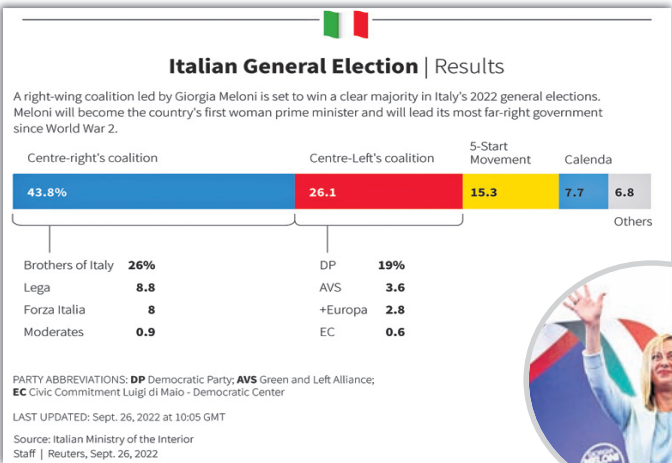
**Italian General Election** | Results

A right-wing coalition led by Giorgia Meloni is set to win a clear majority in Italy's 2022 general elections. Meloni will become the country's first woman prime minister and will lead its most far-right government since World War 2.

Centre-right's coalition

Centre-Left's coalition

5-Start Movement

Calenda

43.8%

26.1

15.3

7.7

6.8

Others

| | |
|---|---|
| Brothers of Italy | 26% |
| Lega | 8.8 |
| Forza Italia | 8 |
| Moderates | 0.9 |

| | |
|---|---|
| DP | 19% |
| AVS | 3.6 |
| +Europa | 2.8 |
| EC | 0.6 |

PARTY ABBREVIATIONS: **DP** Democratic Party; **AVS** Green and Left Alliance; **EC** Civic Commitment Luigi di Maio - Democratic Center

LAST UPDATED: Sept. 26, 2022 at 10:05 GMT

Source: Italian Ministry of the Interior
Staff | Reuters, Sept. 26, 2022